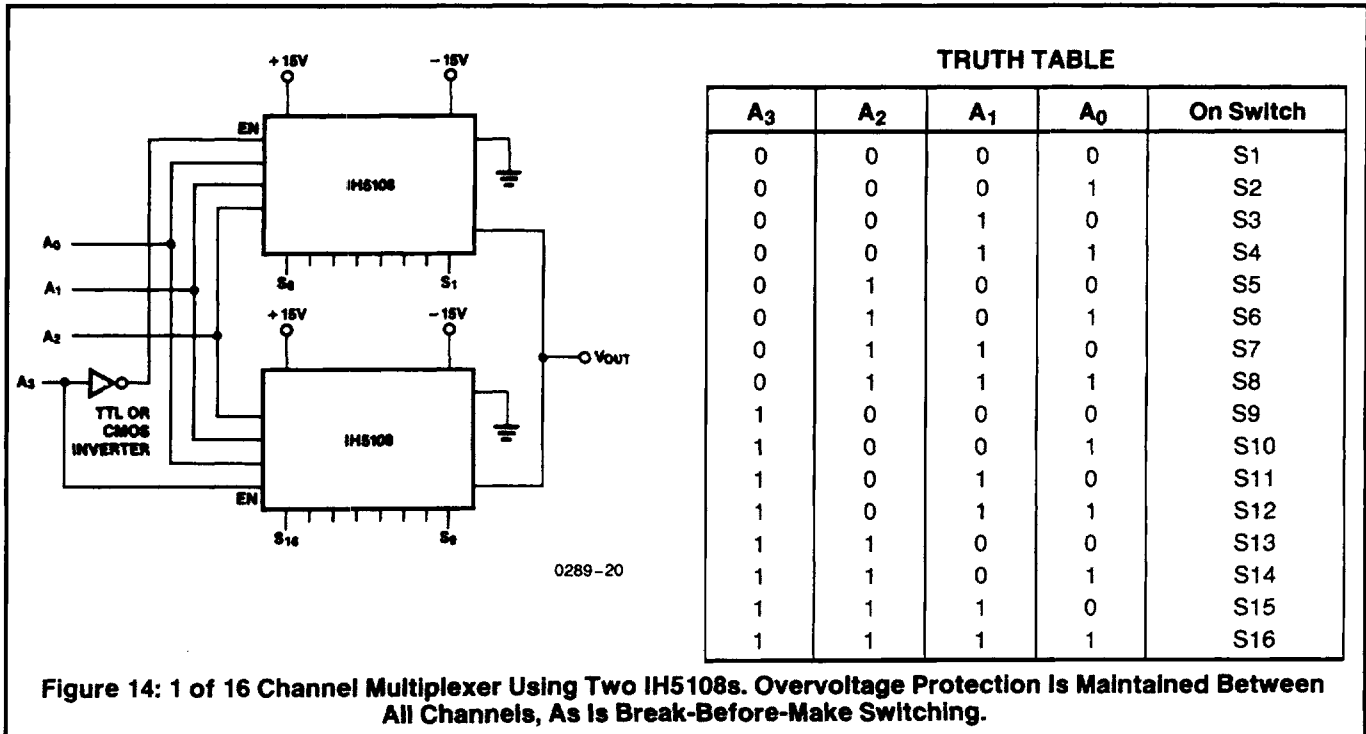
+15V
−15V
EN
IH5108
$A_0$
$A_1$
$A_2$
$A_3$
$S_8$
$S_1$
+15V
−15V
VOUT
TTL OR CMOS INVERTER
IH5108
EN
$S_{16}$
$S_9$
0289–20

TRUTH TABLE

| $A_3$ | $A_2$ | $A_1$ | $A_0$ | On Switch |
|---|---|---|---|---|
| 0 | 0 | 0 | 0 | S1 |
| 0 | 0 | 0 | 1 | S2 |
| 0 | 0 | 1 | 0 | S3 |
| 0 | 0 | 1 | 1 | S4 |
| 0 | 1 | 0 | 0 | S5 |
| 0 | 1 | 0 | 1 | S6 |
| 0 | 1 | 1 | 0 | S7 |
| 0 | 1 | 1 | 1 | S8 |
| 1 | 0 | 0 | 0 | S9 |
| 1 | 0 | 0 | 1 | S10 |
| 1 | 0 | 1 | 0 | S11 |
| 1 | 0 | 1 | 1 | S12 |
| 1 | 1 | 0 | 0 | S13 |
| 1 | 1 | 0 | 1 | S14 |
| 1 | 1 | 1 | 0 | S15 |
| 1 | 1 | 1 | 1 | S16 |

Figure 14: 1 of 16 Channel Multiplexer Using Two IH5108s. Overvoltage Protection Is Maintained Between All Channels, As Is Break-Before-Make Switching.